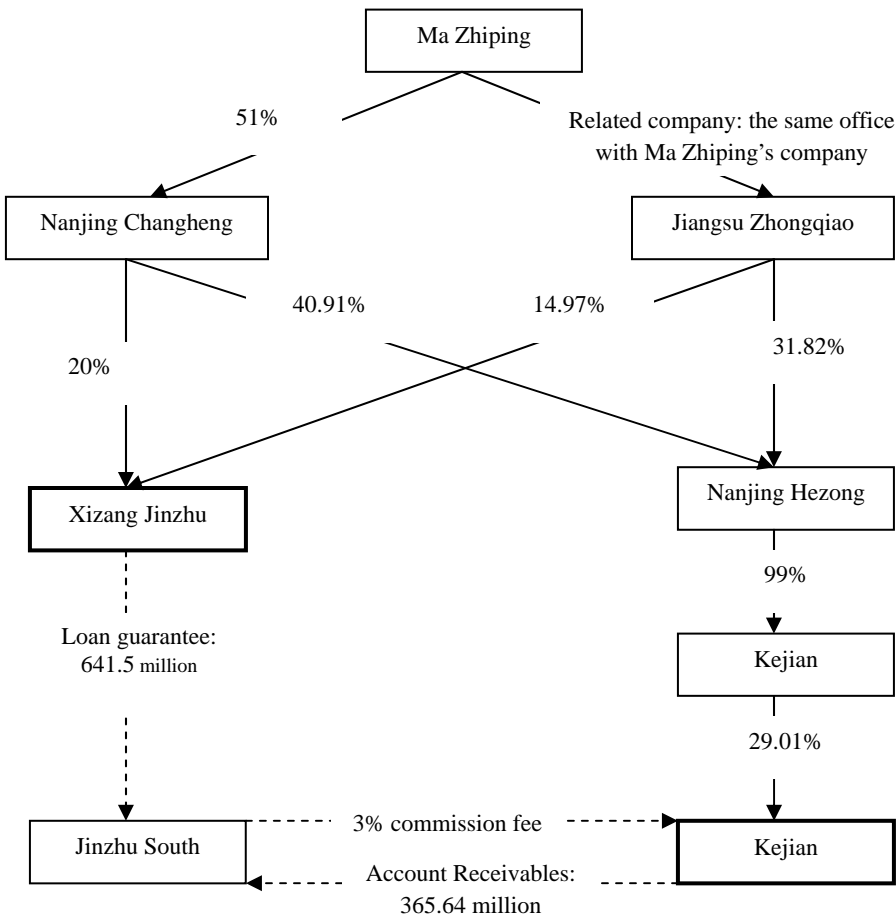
Ma Zhiping

51%

Related company: the same office with Ma Zhiping's company

Nanjing Changheng

Jiangsu Zhongqiao

40.91%

14.97%

20%

31.82%

Xizang Jinzhu

Nanjing Hezong

99%

Loan guarantee: 641.5 million

Kejian

29.01%

Jinzhu South

3% commission fee

Kejian

Account Receivables: 365.64 million